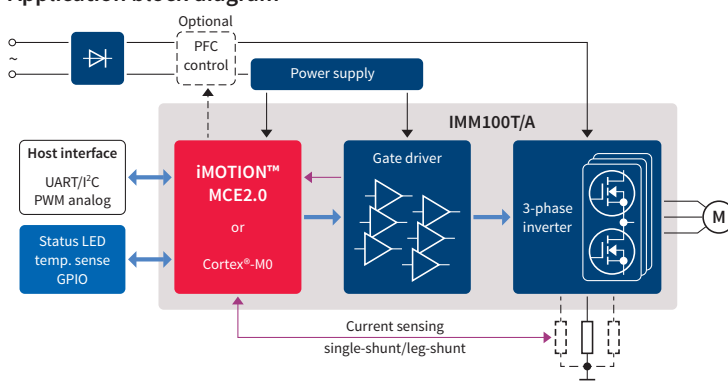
Application block diagram

~

Optional PFC control

Power supply

IMM100T/A

Host interface
UART/I²C
PWM analog

Status LED
temp. sense
GPIO

iMOTION™
MCE2.0
or
Cortex®-M0

Gate driver

3-phase inverter

M

Current sensing
single-shunt/leg-shunt